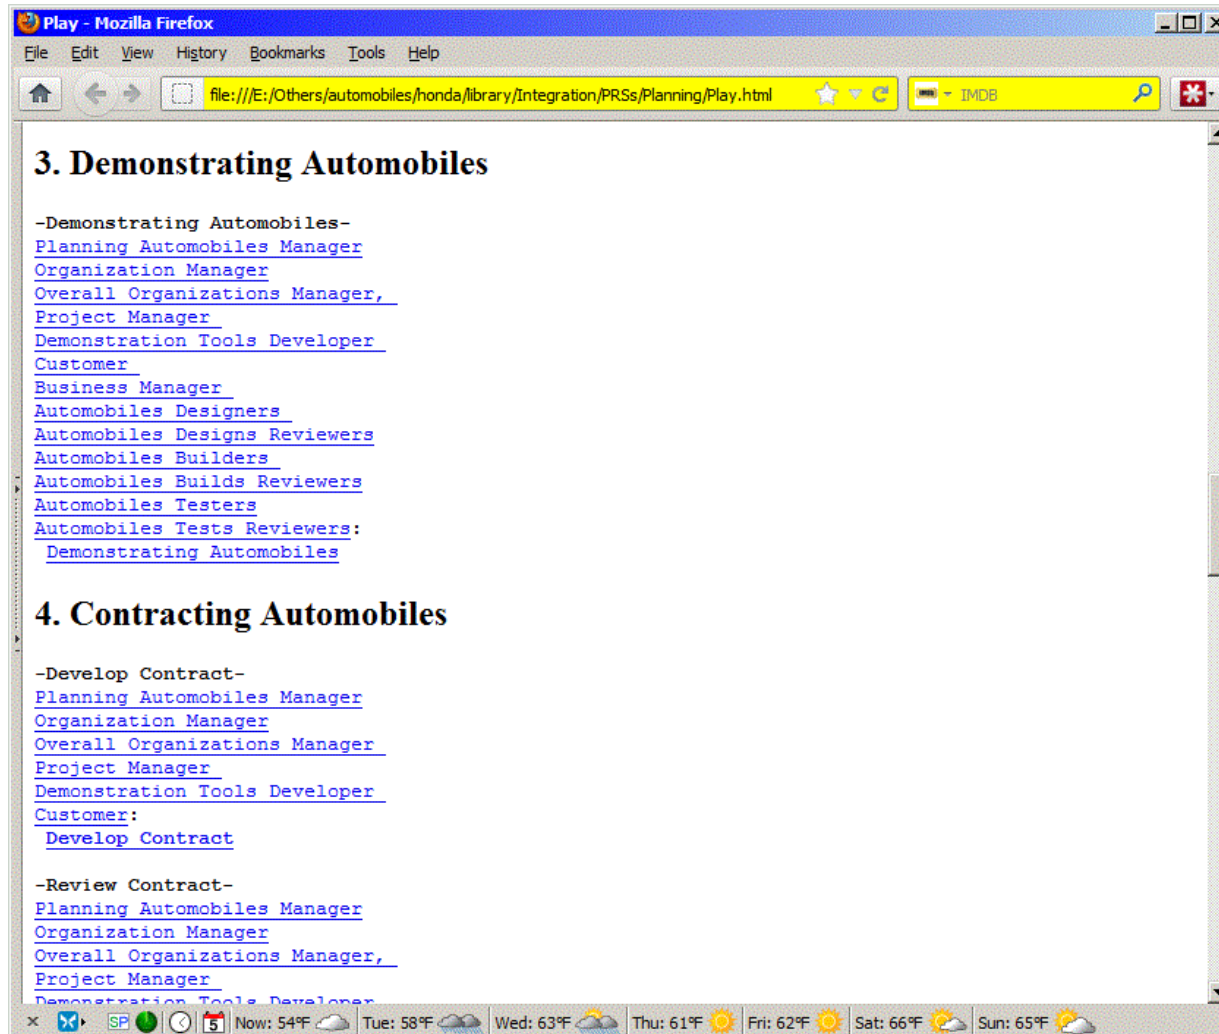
Play - Mozilla Firefox

File Edit View History Bookmarks Tools Help

file:///E:/Others/automobiles/honda/library/Integration/PRSs/Planning/Play.html

IMDB

3. Demonstrating Automobiles

-Demonstrating Automobiles-
Planning Automobiles Manager
Organization Manager
Overall Organizations Manager,
Project Manager
Demonstration Tools Developer
Customer
Business Manager
Automobiles Designers
Automobiles Designs Reviewers
Automobiles Builders
Automobiles Builds Reviewers
Automobiles Testers
Automobiles Tests Reviewers:
Demonstrating Automobiles

4. Contracting Automobiles

-Develop Contract-
Planning Automobiles Manager
Organization Manager
Overall Organizations Manager
Project Manager
Demonstration Tools Developer
Customer:
Develop Contract

-Review Contract-
Planning Automobiles Manager
Organization Manager
Overall Organizations Manager,
Project Manager
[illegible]

SP 5 Now: 54°F Tue: 58°F Wed: 63°F Thu: 61°F Fri: 62°F Sat: 66°F Sun: 65°F